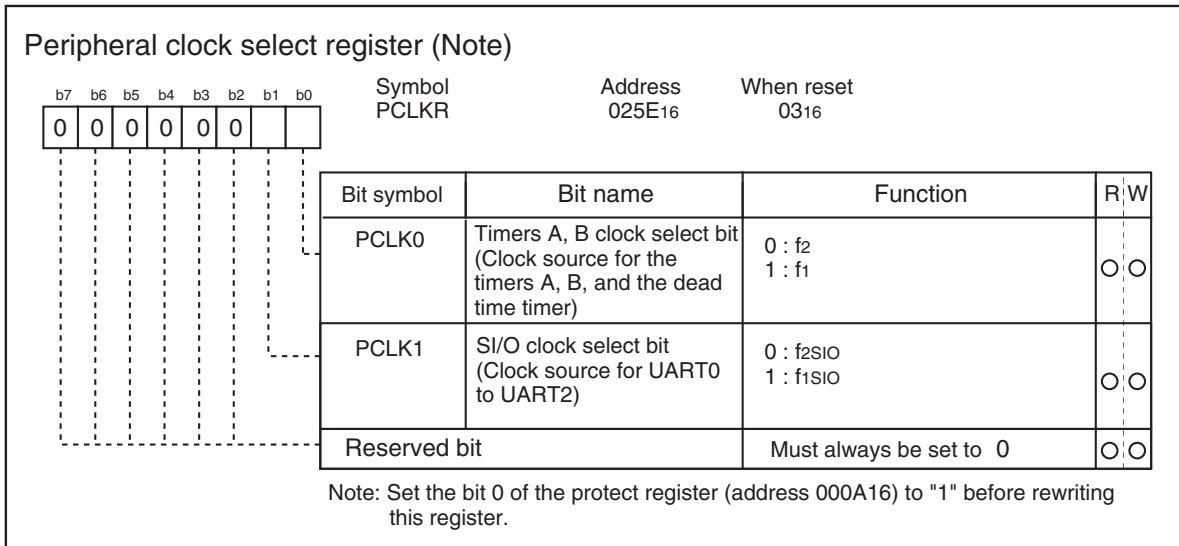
Peripheral clock select register (Note)

b7 b6 b5 b4 b3 b2 b1 b0

| 0 | 0 | 0 | 0 | 0 | 0 | | |
|---|---|---|---|---|---|---|---|

Symbol
PCLKR

Address
$025E_{16}$

When reset
$03_{16}$

| Bit symbol | Bit name | Function | R | W |
|---|---|---|---|---|
| PCLK0 | Timers A, B clock select bit (Clock source for the timers A, B, and the dead time timer) | 0 : $f_2$ 1 : $f_1$ | O | O |
| PCLK1 | SI/O clock select bit (Clock source for UART0 to UART2) | 0 : $f_{2SIO}$ 1 : $f_{1SIO}$ | O | O |
| Reserved bit | | Must always be set to 0 | O | O |

Note: Set the bit 0 of the protect register (address $000A_{16}$) to "1" before rewriting this register.